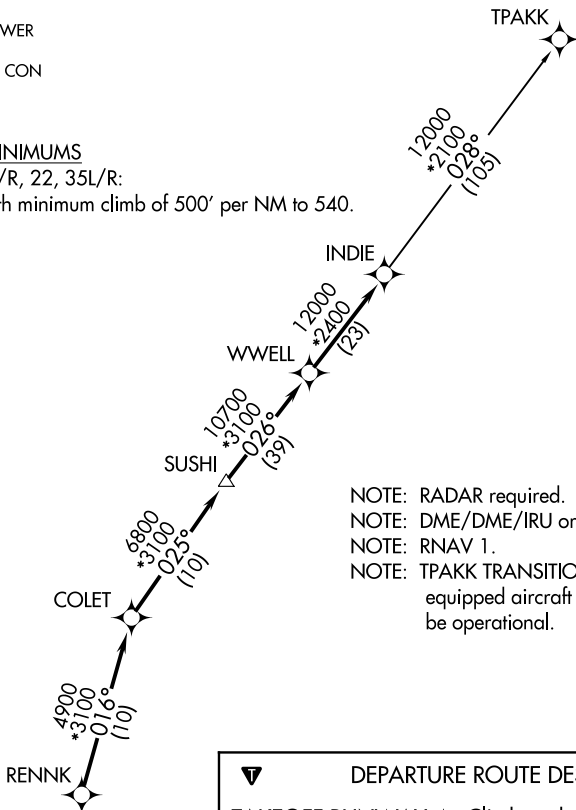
WER

CON

INIMUMS
/R, 22, 35L/R:
h minimum climb of 500′ per NM to 540.

TPAKK

12000
*2100
028°
(105)

INDIE

12000
*2400
(23)

WWELL

10700
*3100
026°
(39)

SUSHI

6800
*3100
025°
(10)

COLET

4900
*3100
016°
(10)

RENNK

NOTE: RADAR required.
NOTE: DME/DME/IRU or
NOTE: RNAV 1.
NOTE: TPAKK TRANSITIO
equipped aircraft
be operational.

DEPARTURE ROUTE DE